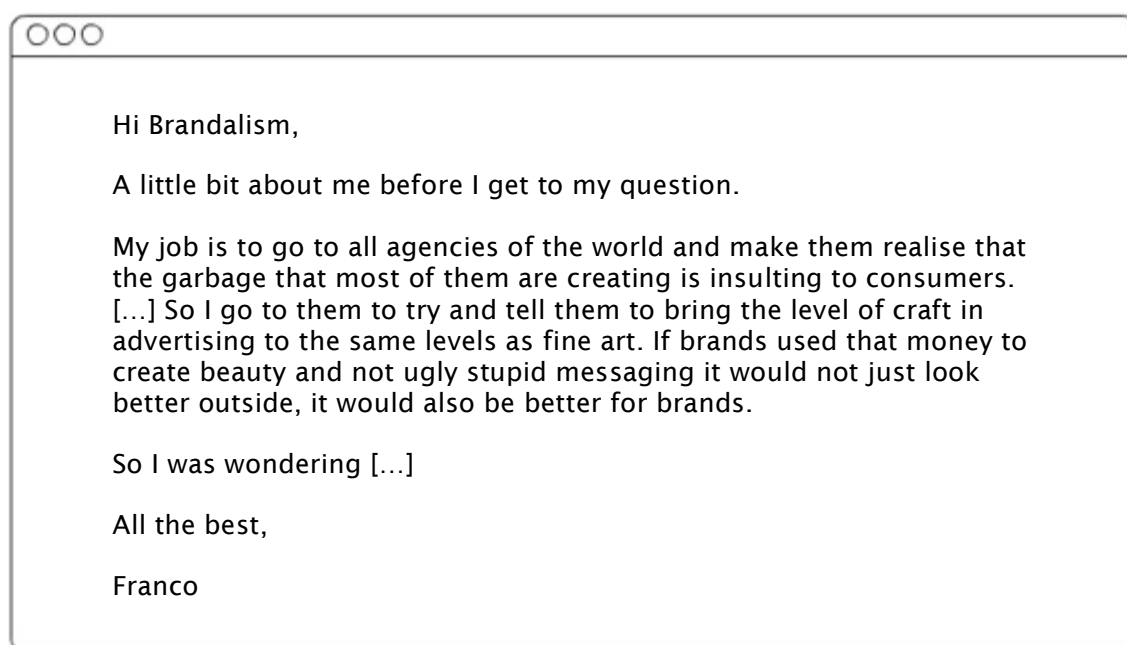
Hi Brandalism,

A little bit about me before I get to my question.

My job is to go to all agencies of the world and make them realise that the garbage that most of them are creating is insulting to consumers. […] So I go to them to try and tell them to bring the level of craft in advertising to the same levels as fine art. If brands used that money to create beauty and not ugly stupid messaging it would not just look better outside, it would also be better for brands.

So I was wondering […]

All the best,

Franco